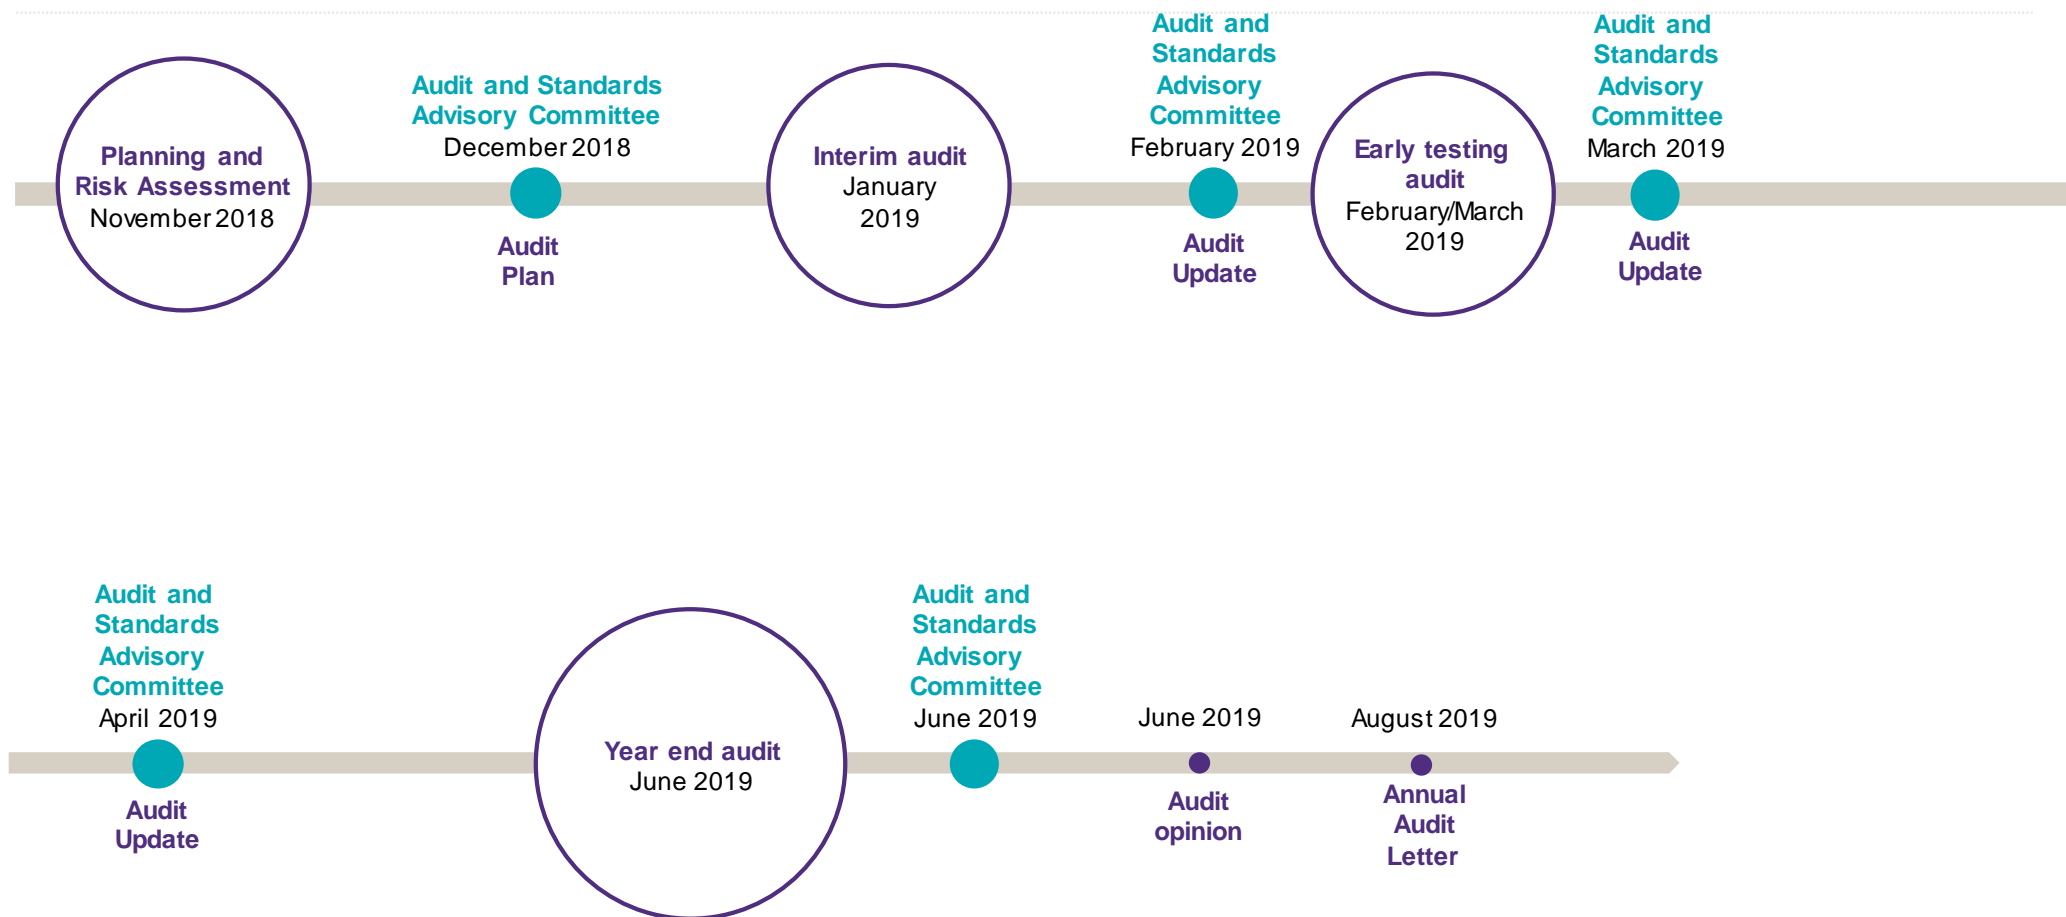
Planning and Risk Assessment
November 2018

Audit and Standards Advisory Committee
December 2018

Audit Plan

Interim audit
January 2019

Audit and Standards Advisory Committee
February 2019

Audit Update

Early testing audit
February/March 2019

Audit and Standards Advisory Committee
March 2019

Audit Update

Audit and Standards Advisory Committee
April 2019

Audit Update

Year end audit
June 2019

Audit and Standards Advisory Committee
June 2019

June 2019

Audit opinion

August 2019

Annual Audit Letter